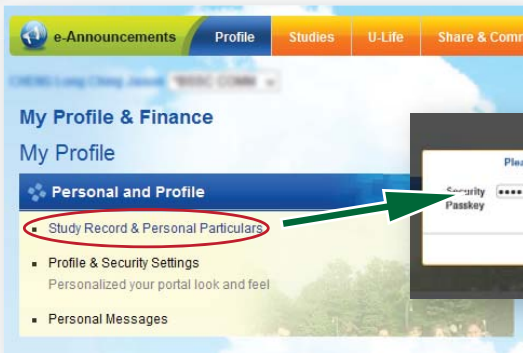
e-Announcements Profile Studies U-Life Share & Comm

CHENG Long Ching Jason *BSSC COMM

My Profile & Finance

My Profile

Personal and Profile

Study Record & Personal Particulars

Profile & Security Settings
Personalized your portal look and feel

Personal Messages

Plea

Security Passkey ••••